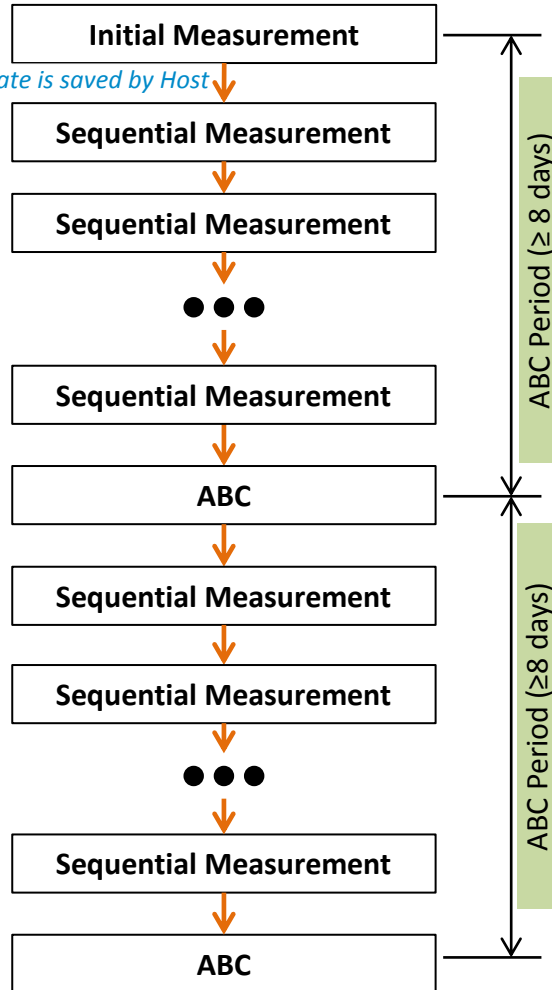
Initial Measurement

ate is saved by Host

Sequential Measurement

Sequential Measurement

●●●

Sequential Measurement

ABC

Sequential Measurement

Sequential Measurement

●●●

Sequential Measurement

ABC

ABC Period (≥ 8 days)

ABC Period (≥8 days)